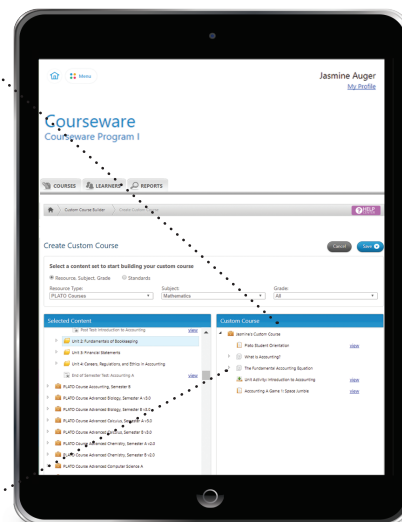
Menu

Jasmine Auger
My Profile

Courseware
Courseware Program I

COURSES LEARNERS REPORTS

Custom Course Builder Create Custom Course

HELP

Create Custom Course

Cancel Save

Select a content set to start building your custom course

Resource, Subject, Grade Standards

Resource Type: PLATO Courses
Subject: Mathematics
Grade: All

Selected Content

Post Test: Introduction to Accounting view
Unit 2: Fundamentals of Bookkeeping
Unit 3: Financial Statements
Unit 4: Careers, Regulations, and Ethics in Accounting
End of Semester Test: Accounting A view
PLATO Course Accounting, Semester B
PLATO Course Advanced Biology, Semester A v3.0
PLATO Course Advanced Biology, Semester B v3.0
PLATO Course Advanced Calculus, Semester A v3.0
PLATO Course Advanced Calculus, Semester B v3.0
PLATO Course Advanced Chemistry, Semester A v3.0
PLATO Course Advanced Chemistry, Semester B v3.0
PLATO Course Advanced Computer Science A

Custom Course

Jasmine's Custom Course
Plato Student Orientation view
What is Accounting?
The Fundamental Accounting Equation view
Unit Activity: Introduction to Accounting view
Accounting A Game 1: Space Jumble view